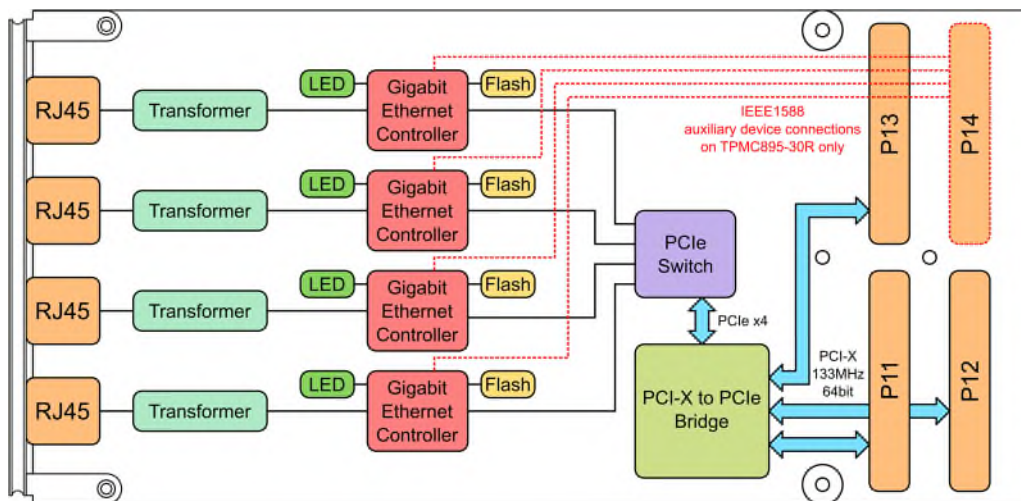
RJ45

Transformer

LED

Gigabit Ethernet Controller

Flash

RJ45

Transformer

LED

Gigabit Ethernet Controller

Flash

RJ45

Transformer

LED

Gigabit Ethernet Controller

Flash

RJ45

Transformer

LED

Gigabit Ethernet Controller

Flash

IEEE1588 auxiliary device connections on TPMC895-30R only

P13

P14

PCIe Switch

PCIe x4

PCI-X to PCIe Bridge

PCI-X 133MHz 64bit

P11

P12